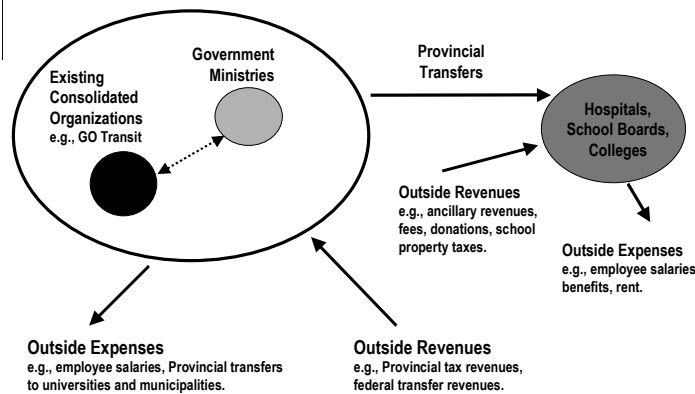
Government Ministries

Existing Consolidated Organizations
e.g., GO Transit

Provincial Transfers

Hospitals, School Boards, Colleges

Outside Revenues
e.g., ancillary revenues, fees, donations, school property taxes.

Outside Expenses
e.g., employee salaries benefits, rent.

Outside Expenses
e.g., employee salaries, Provincial transfers to universities and municipalities.

Outside Revenues
e.g., Provincial tax revenues, federal transfer revenues.